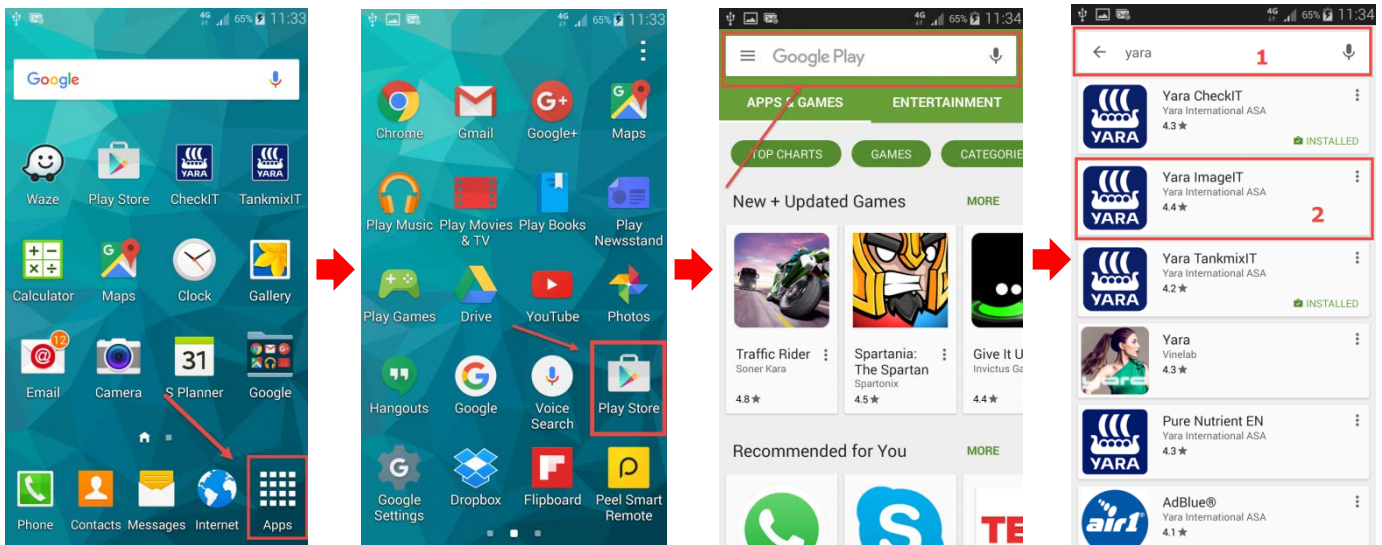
4G 65% 11:33

Google

Waze
Play Store
YARA
CheckIT
YARA
TankmixIT

Calculator
Maps
Clock
Gallery

12
Email
Camera
31
S Planner
Google

Phone
Contacts
Messages
Internet
Apps

4G 65% 11:33

Chrome
Gmail
Google+
Maps

Play Music
Play Movies & TV
Play Books
Play Newsstand

Play Games
Drive
YouTube
Photos

Hangouts
Google
Voice Search
Play Store

Google Settings
Dropbox
Flipboard
Peel Smart Remote

4G 65% 11:34

Google Play

APPS & GAMES
ENTERTAINMENT

TOP CHARTS
GAMES
CATEGORIE

New + Updated Games
MORE

Traffic Rider
Soner Kara
4.8★

Spartania: The Spartan
Spartonix
4.5★

Give It U
Invictus Ga
4.4★

Recommended for You
MORE

4G 65% 11:34

yara
1

YARA
Yara CheckIT
Yara International ASA
4.3★
INSTALLED

YARA
Yara ImageIT
Yara International ASA
4.4★
2

YARA
Yara TankmixIT
Yara International ASA
4.2★
INSTALLED

Yara
Vinelab
4.3★

YARA
Pure Nutrient EN
Yara International ASA
4.3★

air1
AdBlue®
Yara International ASA
4.1★